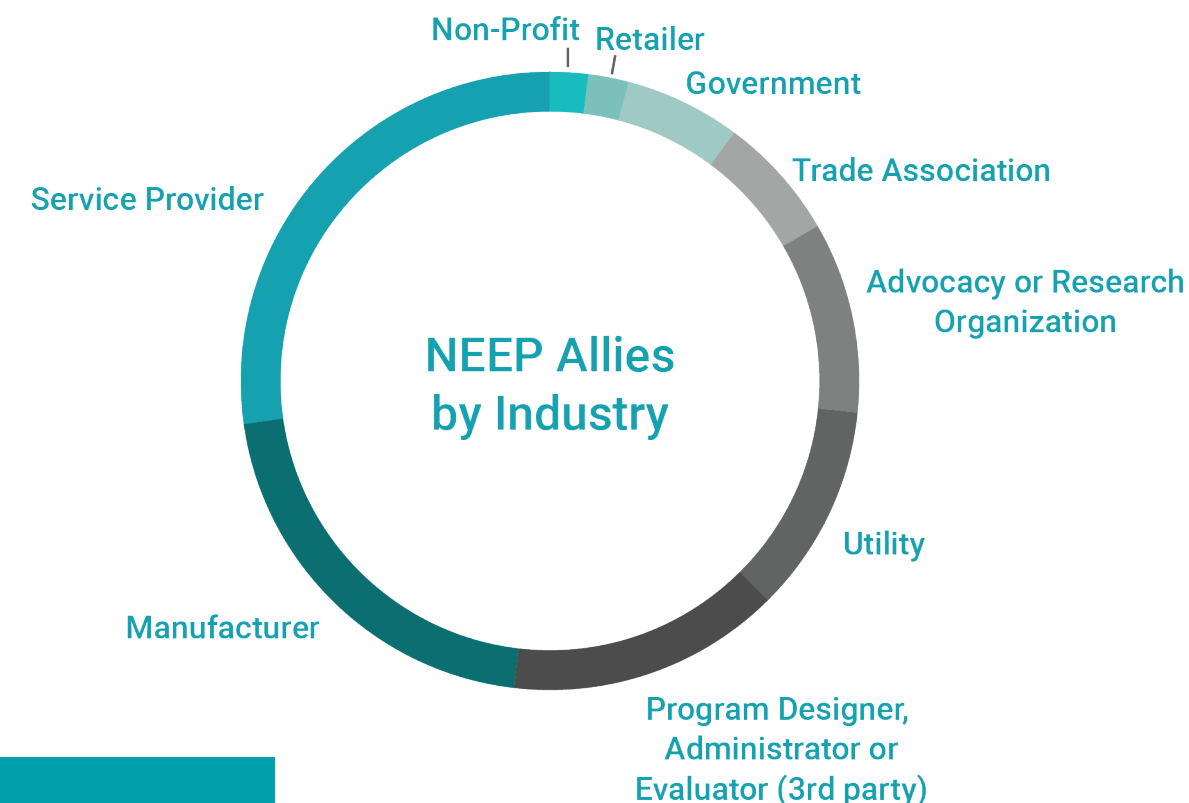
NEEP Allies by Industry

Non-Profit
Retailer
Government
Trade Association
Advocacy or Research Organization
Utility
Program Designer, Administrator or Evaluator (3rd party)
Manufacturer
Service Provider